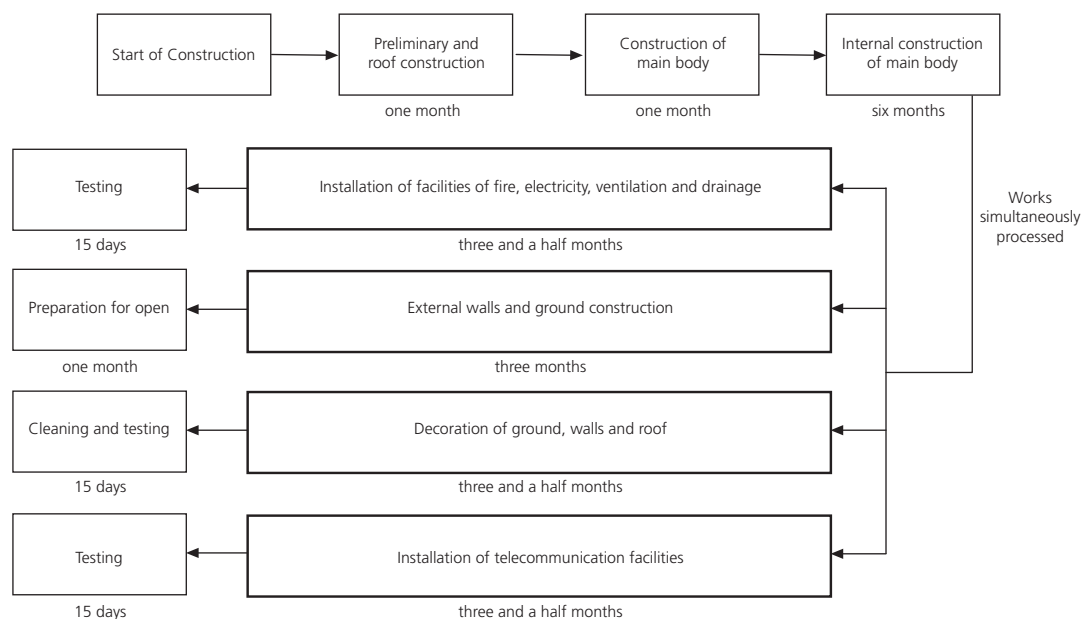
Start of Construction

Preliminary and roof construction

one month

Construction of main body

one month

Internal construction of main body

six months

Works simultaneously processed

Installation of facilities of fire, electricity, ventilation and drainage

three and a half months

Testing

15 days

External walls and ground construction

three months

Preparation for open

one month

Decoration of ground, walls and roof

three and a half months

Cleaning and testing

15 days

Installation of telecommunication facilities

three and a half months

Testing

15 days